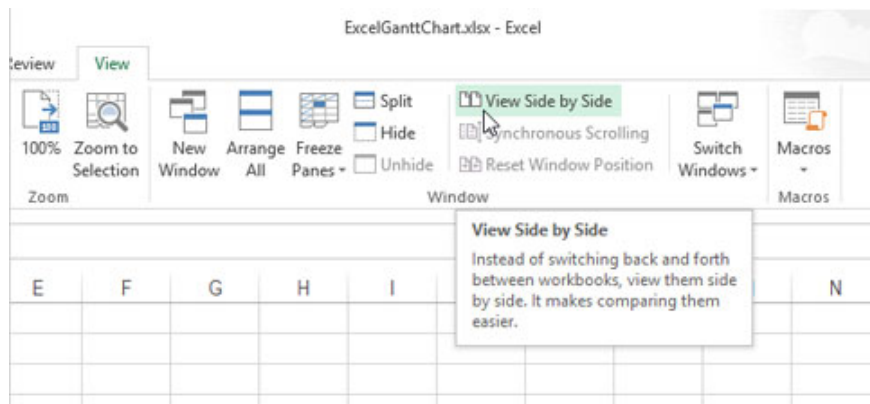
ExcelGanttChart.xlsx - Excel

Review View

100% Zoom to Selection
Zoom

New Window Arrange All Freeze Panes Split Hide Unhide View Side by Side Synchronous Scrolling Reset Window Position
Window

Switch Windows

Macros
Macros

View Side by Side
Instead of switching back and forth between workbooks, view them side by side. It makes comparing them easier.

E F G H I N